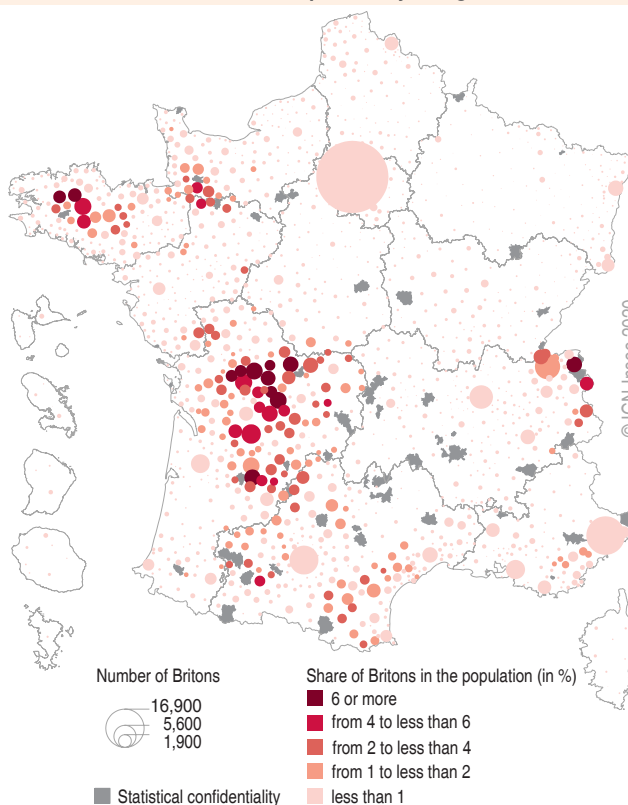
Number of Britons

16,900
5,600
1,900

Statistical confidentiality

Share of Britons in the population (in %)

6 or more
from 4 to less than 6
from 2 to less than 4
from 1 to less than 2
less than 1

© IGN-Insee 2022